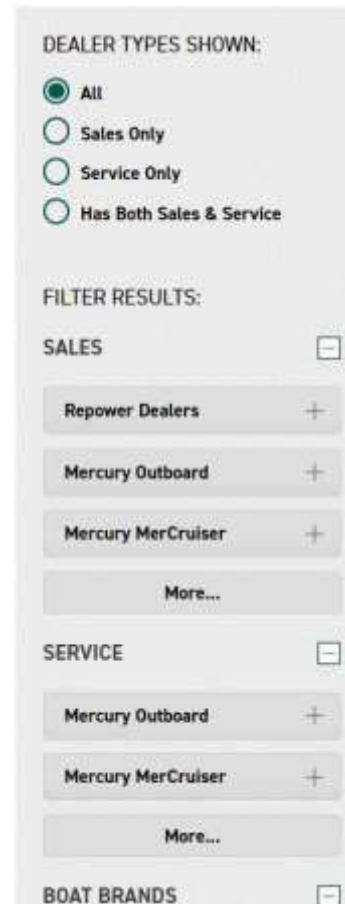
DEALER TYPES SHOWN:

All

Sales Only

Service Only

Has Both Sales & Service

FILTER RESULTS:

SALES

Repower Dealers

Mercury Outboard

Mercury MerCruiser

More...

SERVICE

Mercury Outboard

Mercury MerCruiser

More...

BOAT BRANDS